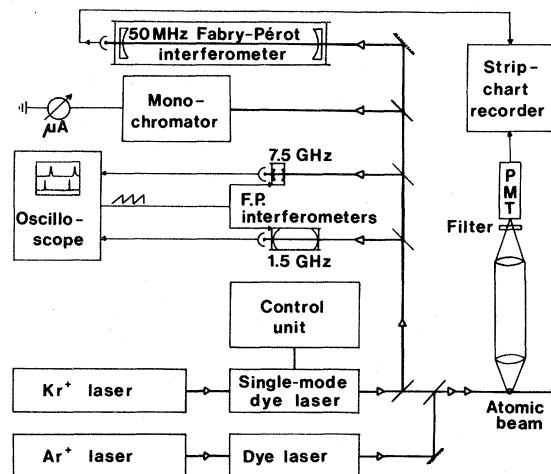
50 MHz Fabry-Pérot interferometer

Strip-chart recorder

$\mu A$

Mono-chromator

7.5 GHz

Oscillo-scope

F.P. interferometers

1.5 GHz

P M T

Filter

Control unit

$Kr^+$ laser

Single-mode dye laser

Atomic beam

$Ar^+$ laser

Dye laser